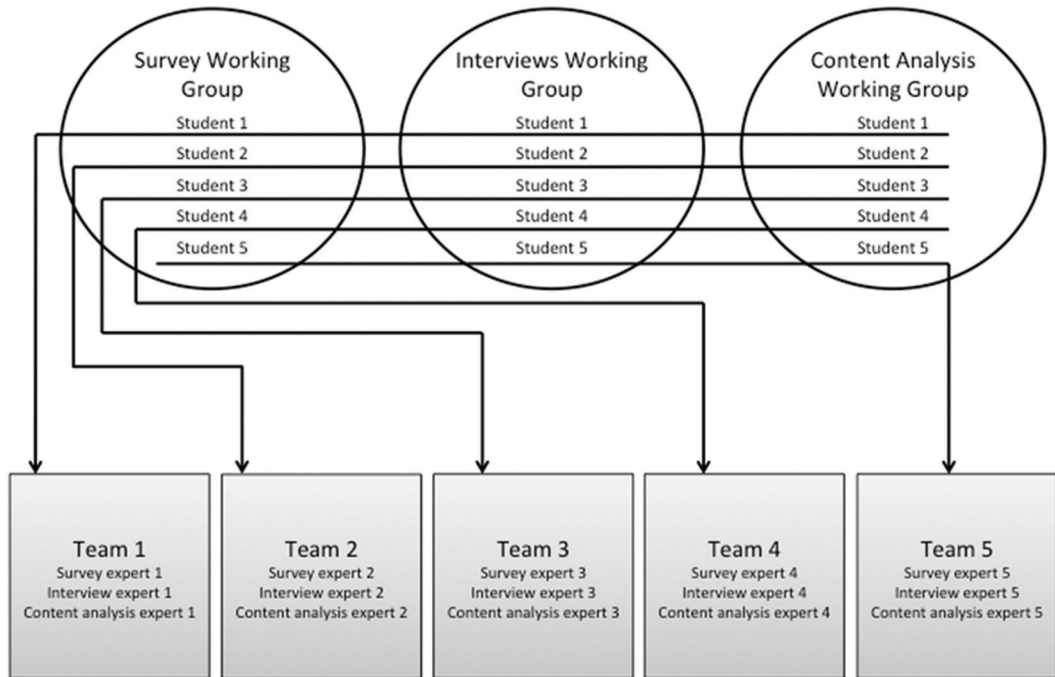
Survey Working Group
Student 1
Student 2
Student 3
Student 4
Student 5

Interviews Working Group
Student 1
Student 2
Student 3
Student 4
Student 5

Content Analysis Working Group
Student 1
Student 2
Student 3
Student 4
Student 5

Team 1
Survey expert 1
Interview expert 1
Content analysis expert 1

Team 2
Survey expert 2
Interview expert 2
Content analysis expert 2

Team 3
Survey expert 3
Interview expert 3
Content analysis expert 3

Team 4
Survey expert 4
Interview expert 4
Content analysis expert 4

Team 5
Survey expert 5
Interview expert 5
Content analysis expert 5